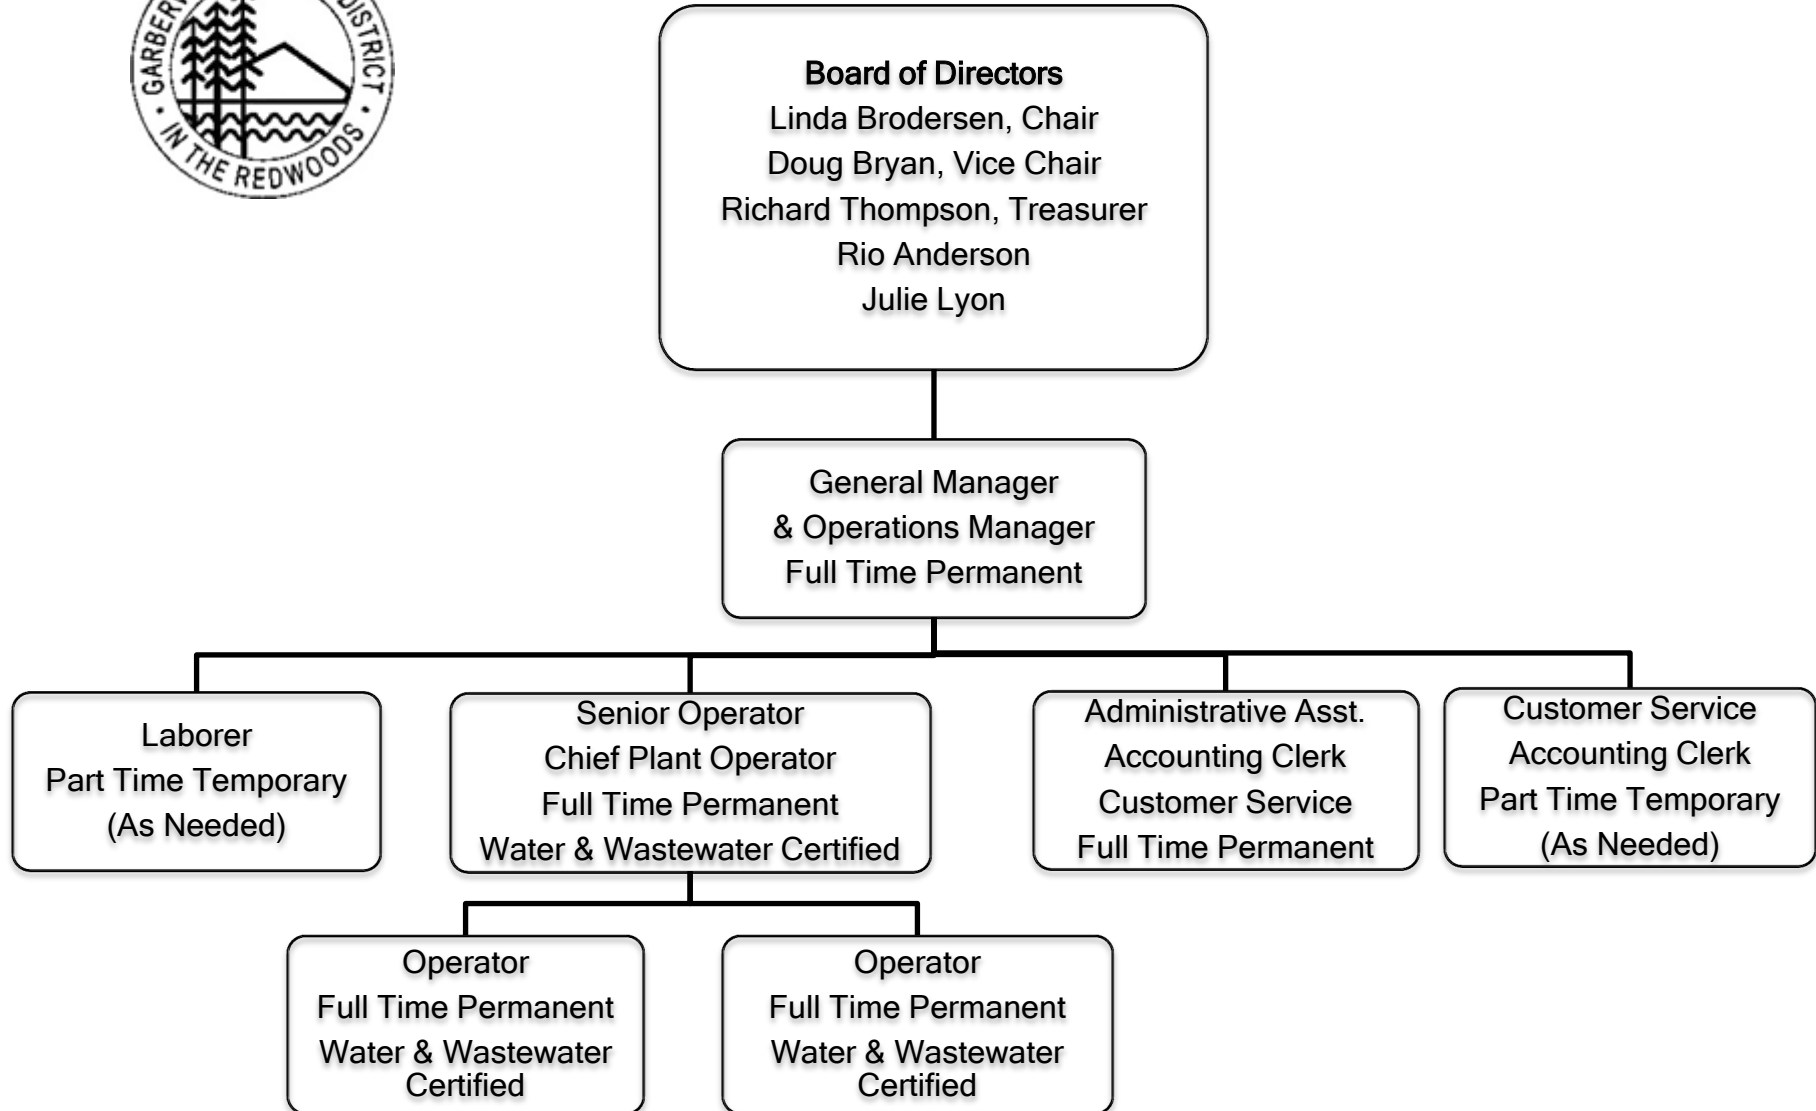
GARBER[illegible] DISTRICT
IN THE REDWOODS

Board of Directors
Linda Brodersen, Chair
Doug Bryan, Vice Chair
Richard Thompson, Treasurer
Rio Anderson
Julie Lyon

General Manager
& Operations Manager
Full Time Permanent

Laborer
Part Time Temporary
(As Needed)

Senior Operator
Chief Plant Operator
Full Time Permanent
Water & Wastewater Certified

Administrative Asst.
Accounting Clerk
Customer Service
Full Time Permanent

Customer Service
Accounting Clerk
Part Time Temporary
(As Needed)

Operator
Full Time Permanent
Water & Wastewater Certified

Operator
Full Time Permanent
Water & Wastewater Certified